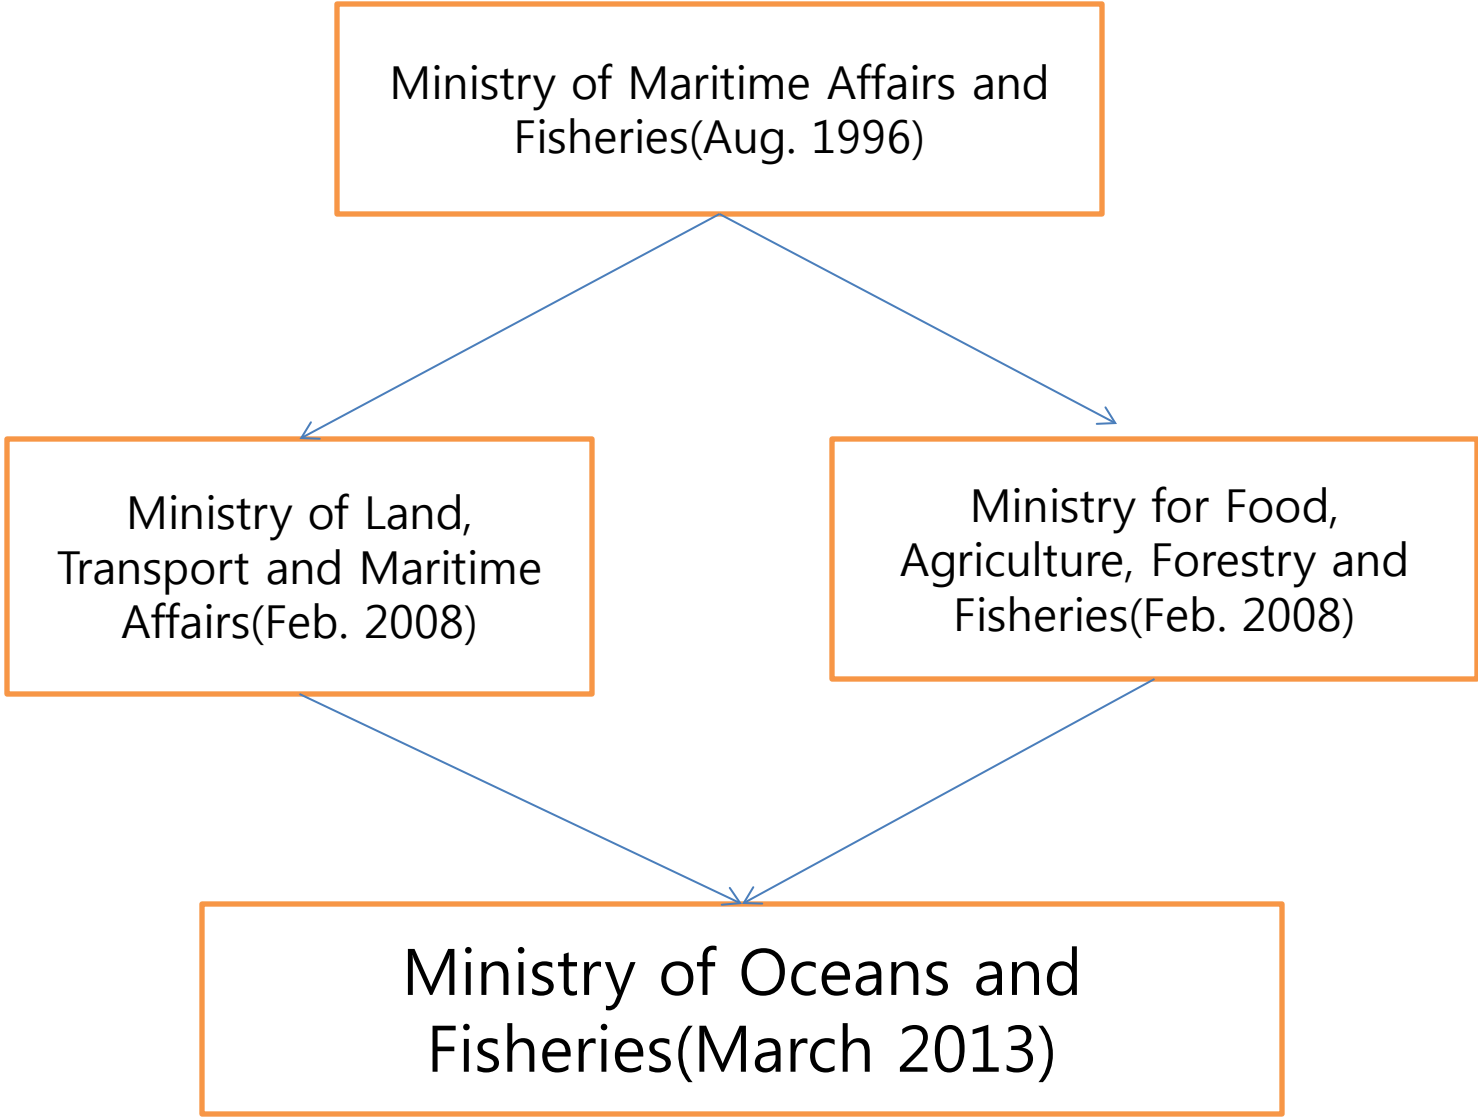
Ministry of Maritime Affairs and Fisheries(Aug. 1996)

Ministry of Land, Transport and Maritime Affairs(Feb. 2008)

Ministry for Food, Agriculture, Forestry and Fisheries(Feb. 2008)

Ministry of Oceans and Fisheries(March 2013)